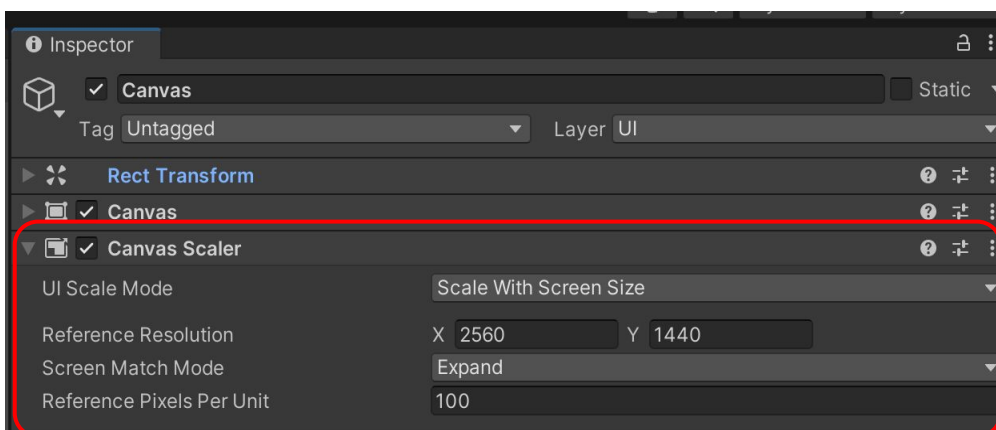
Inspector

Canvas

Static

Tag Untagged

Layer UI

Rect Transform

Canvas

Canvas Scaler

UI Scale Mode Scale With Screen Size

Reference Resolution X 2560 Y 1440

Screen Match Mode Expand

Reference Pixels Per Unit 100